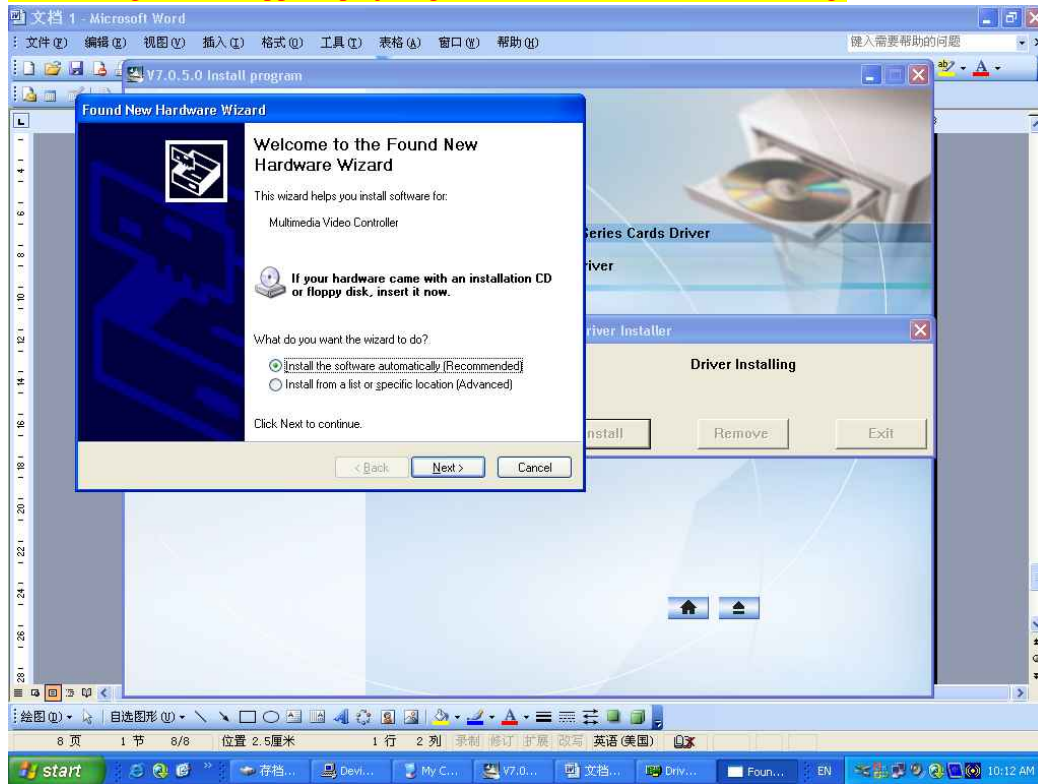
文档 1 - Microsoft Word

文件(F) 编辑(E) 视图(V) 插入(I) 格式(O) 工具(T) 表格(A) 窗口(W) 帮助(H)

键入需要帮助的问题

V7.0.5.0 Install program

Found New Hardware Wizard

Welcome to the Found New Hardware Wizard

This wizard helps you install software for:

Multimedia Video Controller

If your hardware came with an installation CD or floppy disk, insert it now.

What do you want the wizard to do?

Install the software automatically (Recommended)

Install from a list or specific location (Advanced)

Click Next to continue.

< Back Next > Cancel

eries Cards Driver

river

river Installer

Driver Installing

nstall Remove Exit

绘图(R) 自选图形(U)

8 页 1 节 8/8 位置 2.5厘米 1 行 2 列 录制 修订 扩展 改写 英语(美国)

start 存档... Devi... My C... V7.0... 文档... Driv... Foun... EN 10:12 AM